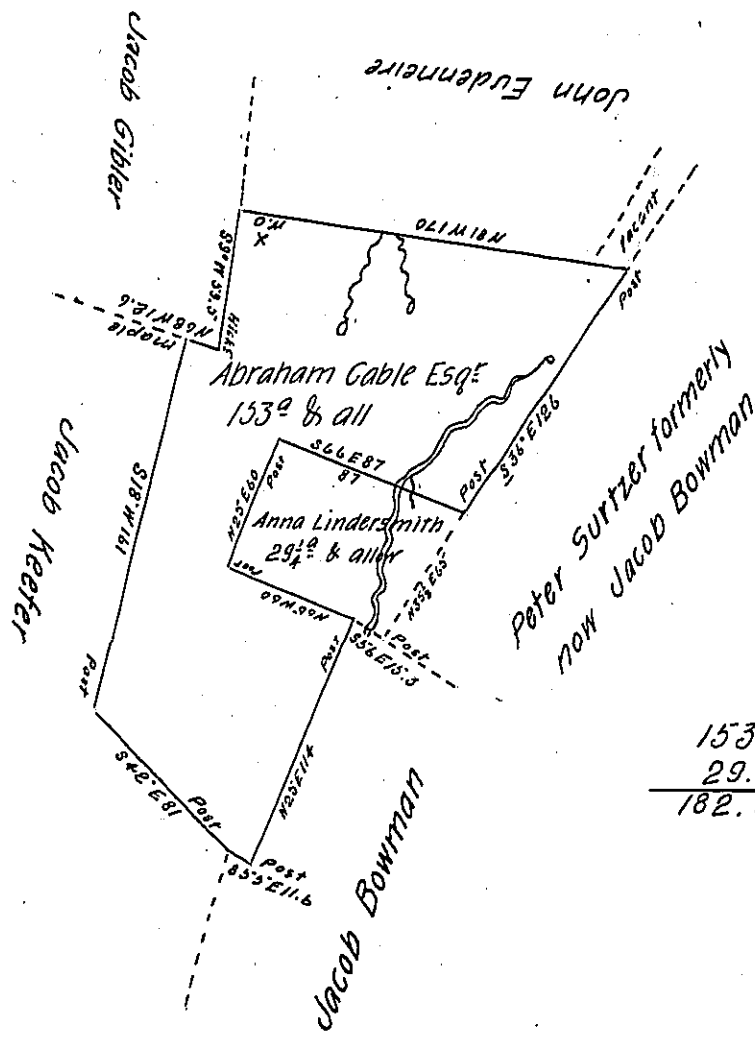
John Eudenmeire

Jacob Gibler

N81W170

O.W
X

N65W53.5
Hick

N68W12.6
maple

Locust

Post

Abraham Gable Esq.$^r$
153$^a$ & all

S18W161

S66E87
87

Post

S36°E126

Post
N25E60

Anna Lindersmith
29$\frac{1}{4}$$^a$ & allw

N32E65

Peter Surtzer formerly
now Jacob Bowman

Jacob Keefer

Post

N66W60

Post
S56E10.3

Post

N25E114

S42E81

Post

Post
S53E11.6

Jacob Bowman

153
29.
182.